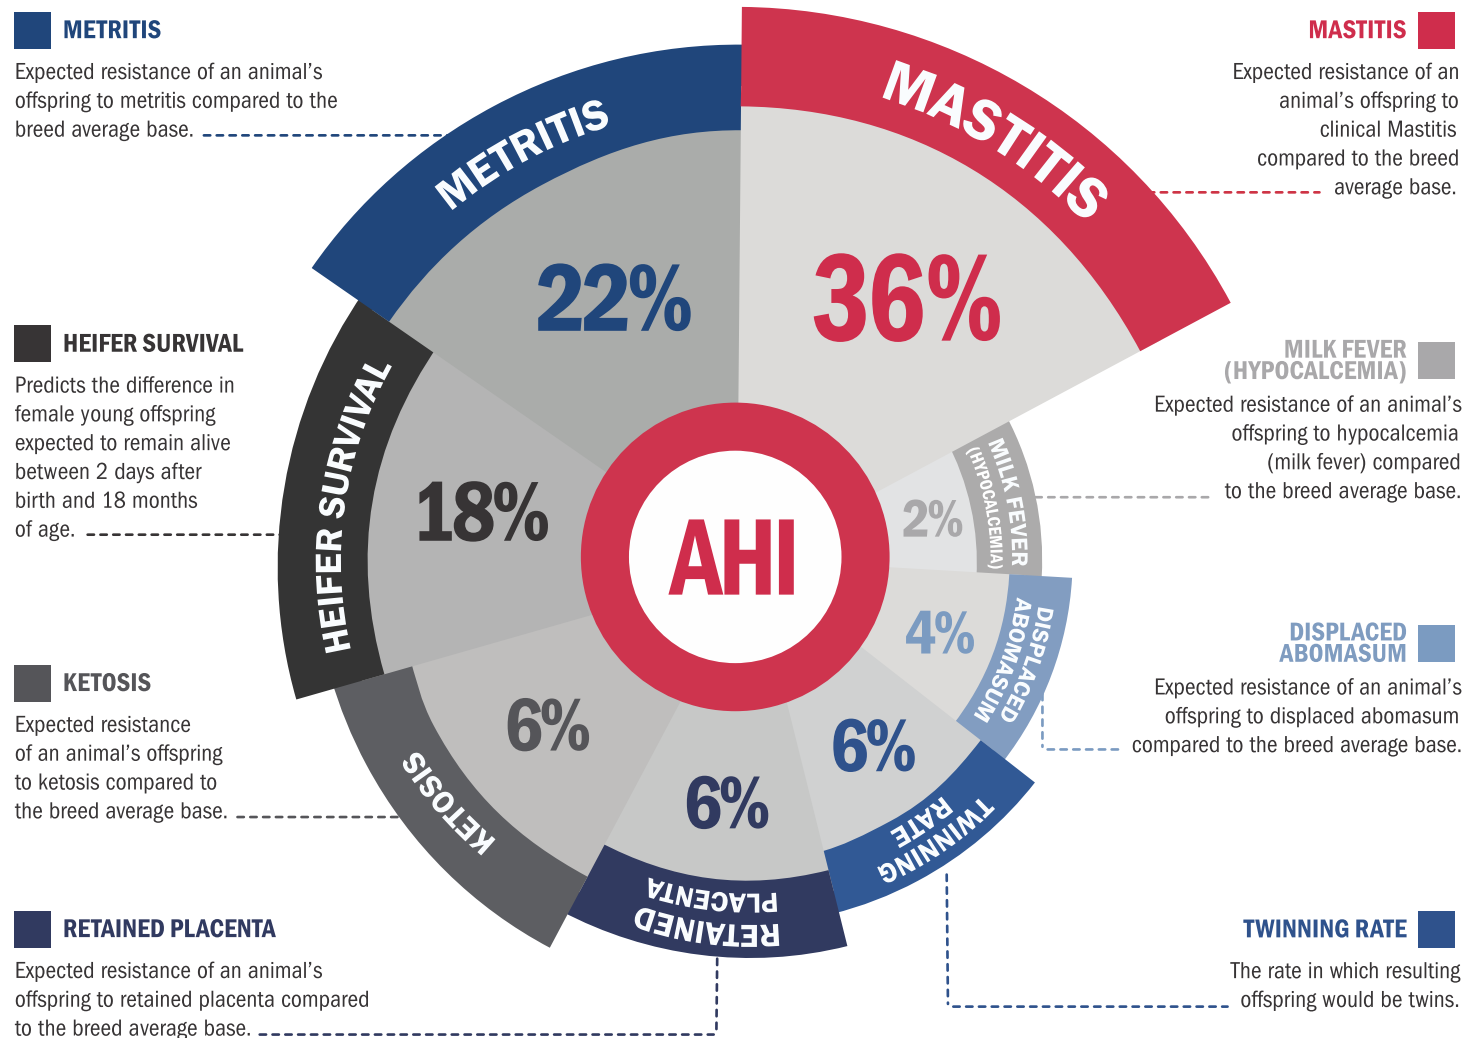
METRITIS
Expected resistance of an animal's offspring to metritis compared to the breed average base.

MASTITIS
Expected resistance of an animal's offspring to clinical Mastitis compared to the breed average base.

HEIFER SURVIVAL
Predicts the difference in female young offspring expected to remain alive between 2 days after birth and 18 months of age.

MILK FEVER (HYPOCALCEMIA)
Expected resistance of an animal's offspring to hypocalcemia (milk fever) compared to the breed average base.

KETOSIS
Expected resistance of an animal's offspring to ketosis compared to the breed average base.

DISPLACED ABOMASUM
Expected resistance of an animal's offspring to displaced abomasum compared to the breed average base.

RETAINED PLACENTA
Expected resistance of an animal's offspring to retained placenta compared to the breed average base.

TWINNING RATE
The rate in which resulting offspring would be twins.

METRITIS 22%
MASTITIS 36%
HEIFER SURVIVAL 18%
MILK FEVER (HYPOCALCEMIA) 2%
DISPLACED ABOMASUM 4%
TWINNING RATE 6%
RETAINED PLACENTA 6%
KETOSIS 6%
AHI